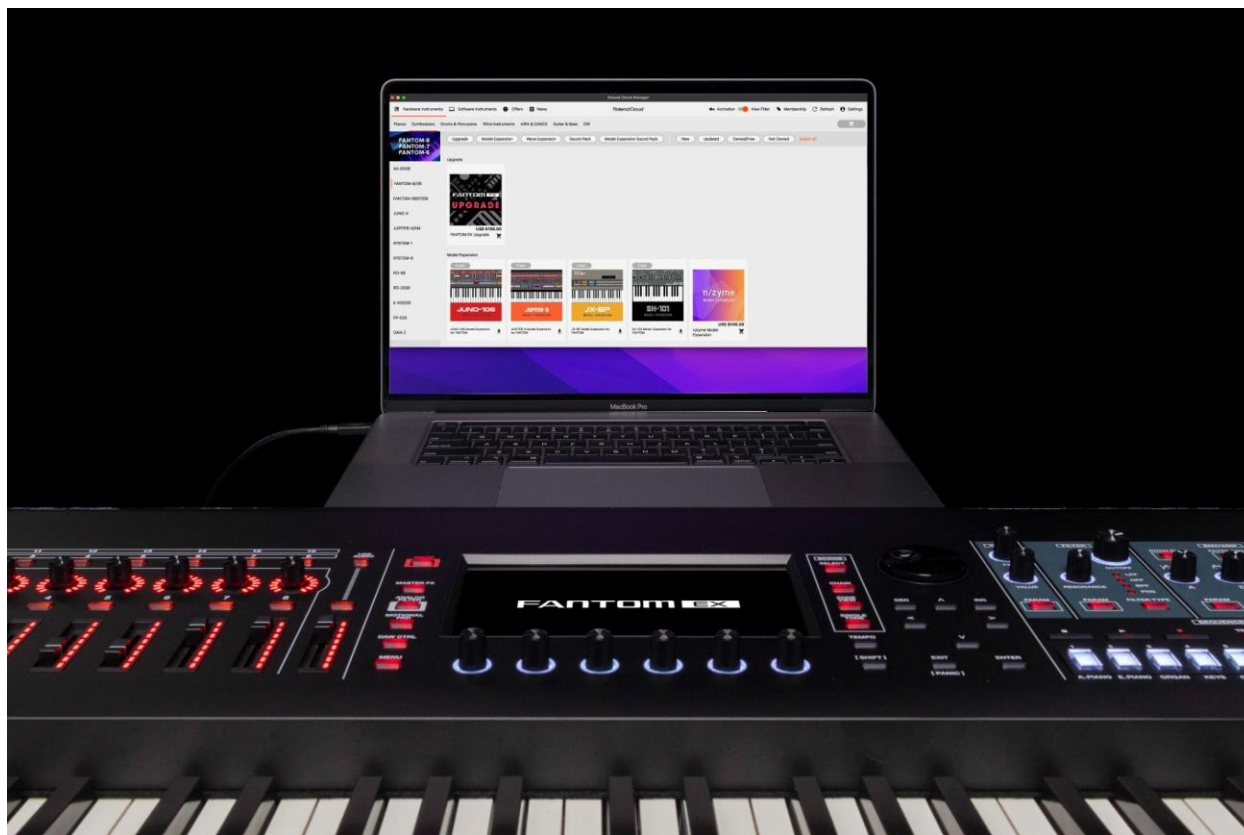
Roland Cloud Manager

Hardware Instruments Software Instruments Offers News

Roland Cloud

Activation View Filter Membership Refresh Settings

Pianos Synthesizers Drums & Percussion Wind Instruments ARN & DANCE Guitar & Bass DM

FANTOM-8 FANTOM-7 FANTOM-6

Upgrade Model Expansion Wave Expansion Sound Pack Model Expansion Sound Pack New Updated Owned/Free Not Owned

AX-EDGE

FANTOM-6/7/8

FANTOM-06/07/08

JUNO-X

JUPITER-X/Xm

SYSTEM-1

SYSTEM-8

RD-88

RD-2000

V-RSGSS

FP-E50

GAIA 2

Upgrade

FANTOM EX UPGRADE

USD $199.00

FANTOM EX Upgrade

Model Expansion

JUNO-106

JUPITER-8

JX-8P

SH-101

n/zyme

USD $149.00

n/zyme Model Expansion

MacBook Pro

MASTER FX

DAW CTRL

MENU

FANTOM EX

TEMPO

SHIFT

EXIT

ENTER

VALUE

RESONANCE

CUTOFF

PARAM

FILTER TYPE

A.PIANO

E.PIANO

ORGAN

KEYS